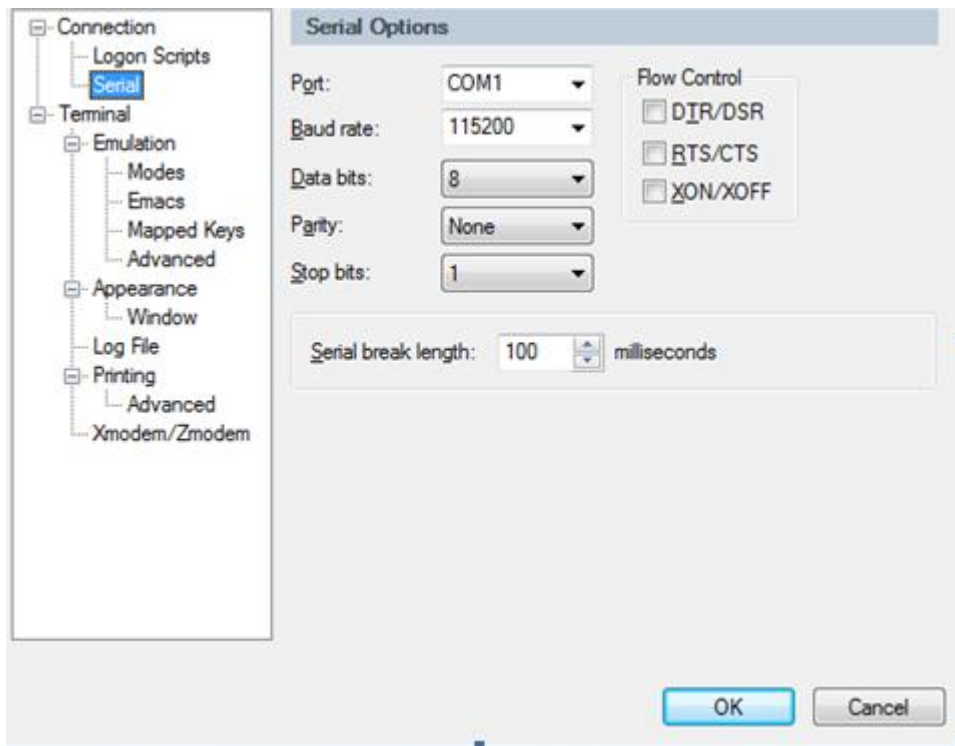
Connection
Logon Scripts
Serial
Terminal
Emulation
Modes
Emacs
Mapped Keys
Advanced
Appearance
Window
Log File
Printing
Advanced
Xmodem/Zmodem

Serial Options

Port: COM1
Baud rate: 115200
Data bits: 8
Parity: None
Stop bits: 1

Flow Control
DTR/DSR
RTS/CTS
XON/XOFF

Serial break length: 100 milliseconds

OK
Cancel